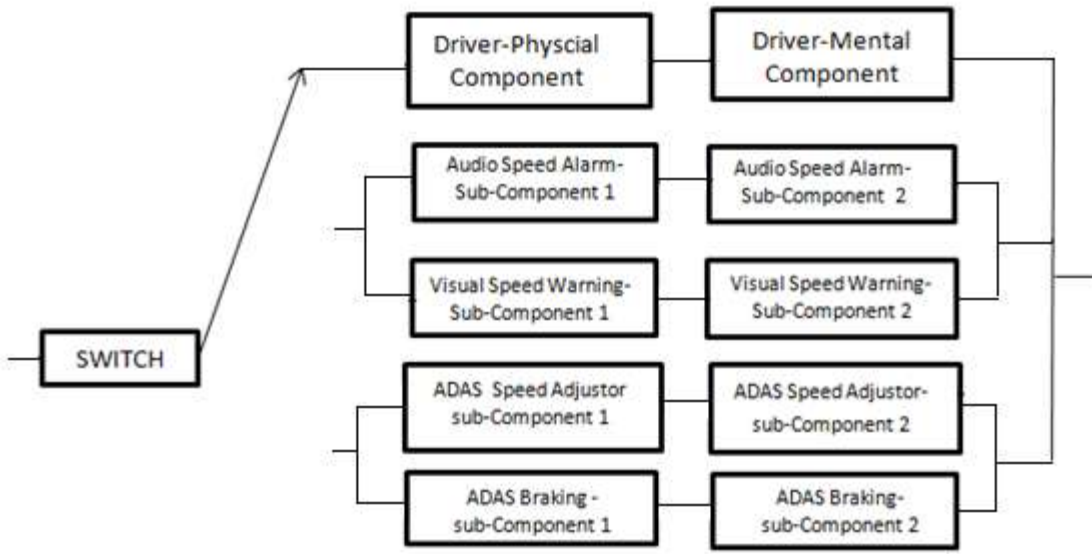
Driver-Physcial Component

Driver-Mental Component

Audio Speed Alarm-Sub-Component 1

Audio Speed Alarm-Sub-Component 2

Visual Speed Warning-Sub-Component 1

Visual Speed Warning-Sub-Component 2

SWITCH

ADAS Speed Adjustor sub-Component 1

ADAS Speed Adjustor-sub-Component 2

ADAS Braking - sub-Component 1

ADAS Braking-sub-Component 2